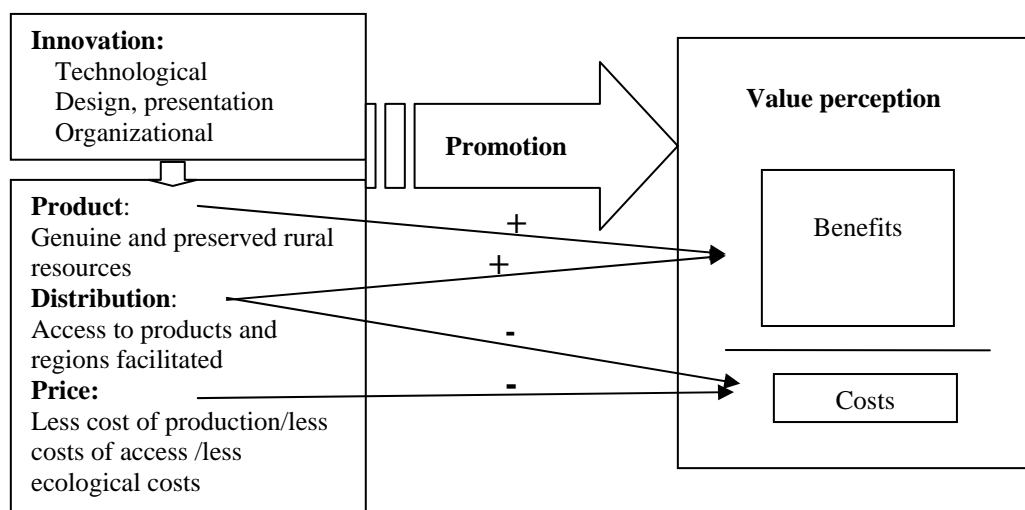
**Innovation:**
Technological
Design, presentation
Organizational

**Promotion**

**Value perception**

**Product**:
Genuine and preserved rural resources
**Distribution**:
Access to products and regions facilitated
**Price:**
Less cost of production/less costs of access /less ecological costs

+
+
-
-

Benefits

Costs